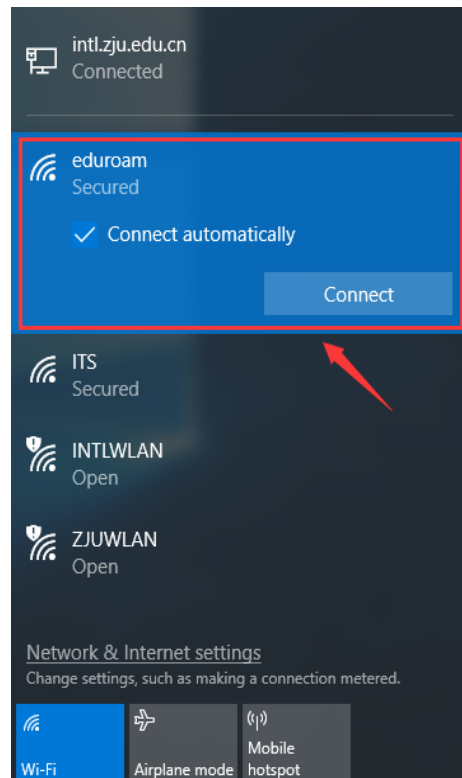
intl.zju.edu.cn
Connected

eduroam
Secured

Connect automatically

Connect

ITS
Secured

INTLWLAN
Open

ZJUWLAN
Open

Network & Internet settings
Change settings, such as making a connection metered.

Wi-Fi

Airplane mode

Mobile hotspot